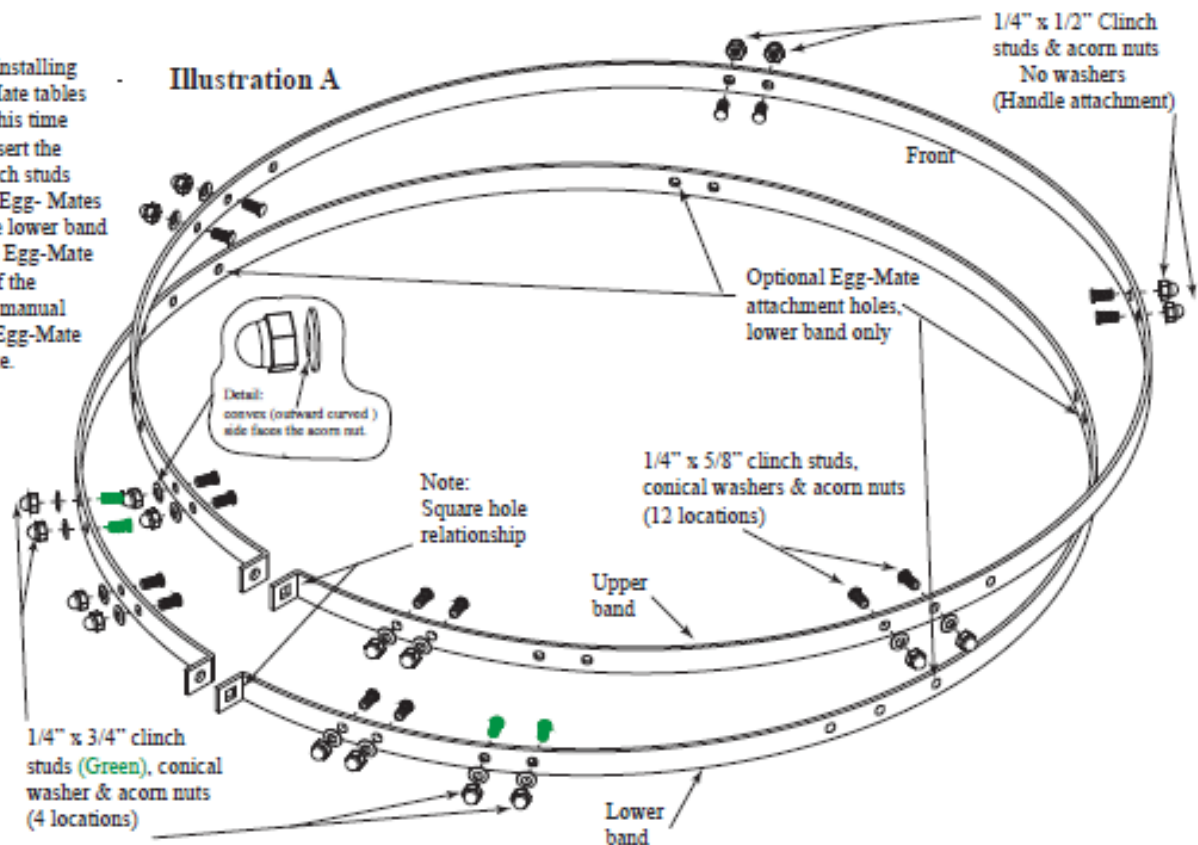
nstalling
Mate tables
his time
sert the
ch studs
Egg- Mates
e lower band
Egg-Mate
f the
manual
Egg-Mate
e.

Illustration A

1/4" x 1/2" Clinch studs & acorn nuts
No washers
(Handle attachment)

Front

Optional Egg-Mate attachment holes, lower band only

Detail:
convex (outward curved) side faces the acorn nut.

Note:
Square hole relationship

1/4" x 5/8" clinch studs, conical washers & acorn nuts
(12 locations)

Upper band

1/4" x 3/4" clinch studs (Green), conical washer & acorn nuts
(4 locations)

Lower band